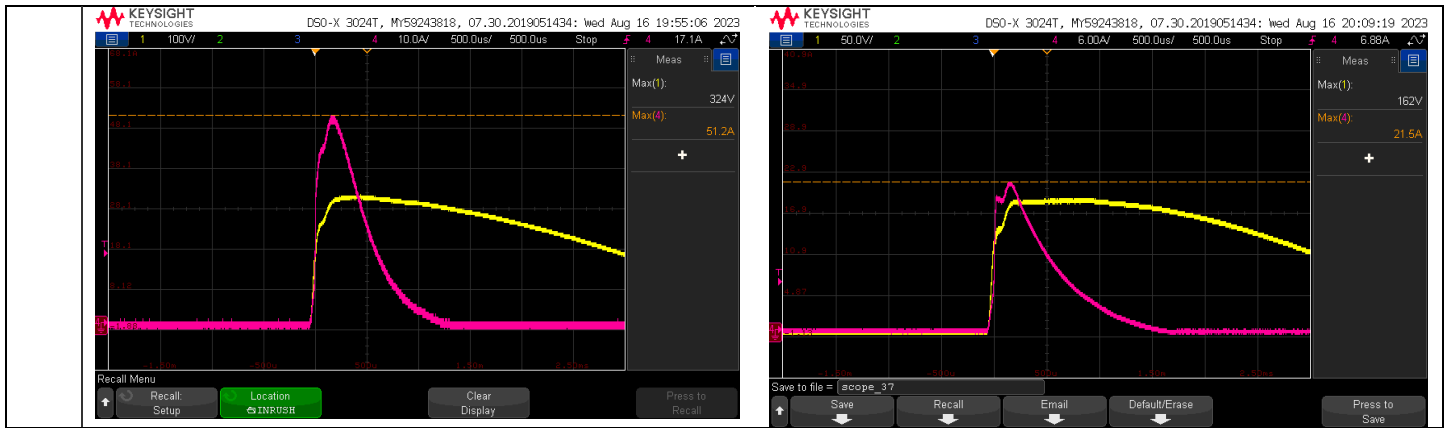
KEYSIGHT TECHNOLOGIES

DSO-X 3024T, MY59243818, 07.30.2019051434: Wed Aug 16 19:55:06 2023

1 100V/ 2 3 4 10.0A/ 500.0us/ 500.0us Stop 4 17.1A

Meas

Max(1): 324V

Max(4): 51.2A

+

Recall Menu

Recall: Setup

Location INRUSH

Clear Display

Press to Recall

KEYSIGHT TECHNOLOGIES

DSO-X 3024T, MY59243818, 07.30.2019051434: Wed Aug 16 20:09:19 2023

1 50.0V/ 2 3 4 6.00A/ 500.0us/ 500.0us Stop 4 6.88A

Meas

Max(1): 162V

Max(4): 21.5A

+

Save to file = scope_37

Save

Recall

Email

Default/Erase

Press to Save